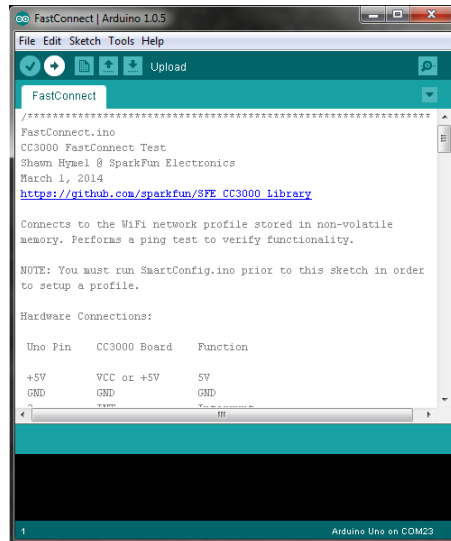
FastConnect | Arduino 1.0.5

File Edit Sketch Tools Help

Upload

FastConnect

/****************************************************************
FastConnect.ino
CC3000 FastConnect Test
Shawn Hymel @ SparkFun Electronics
March 1, 2014
https://github.com/sparkfun/SFE_CC3000_Library

Connects to the WiFi network profile stored in non-volatile memory. Performs a ping test to verify functionality.

NOTE: You must run SmartConfig.ino prior to this sketch in order to setup a profile.

Hardware Connections:

| Uno Pin | CC3000 Board | Function |
|---|---|---|
| +5V | VCC or +5V | 5V |
| GND | GND | GND |
| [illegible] | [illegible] | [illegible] |

1

Arduino Uno on COM23